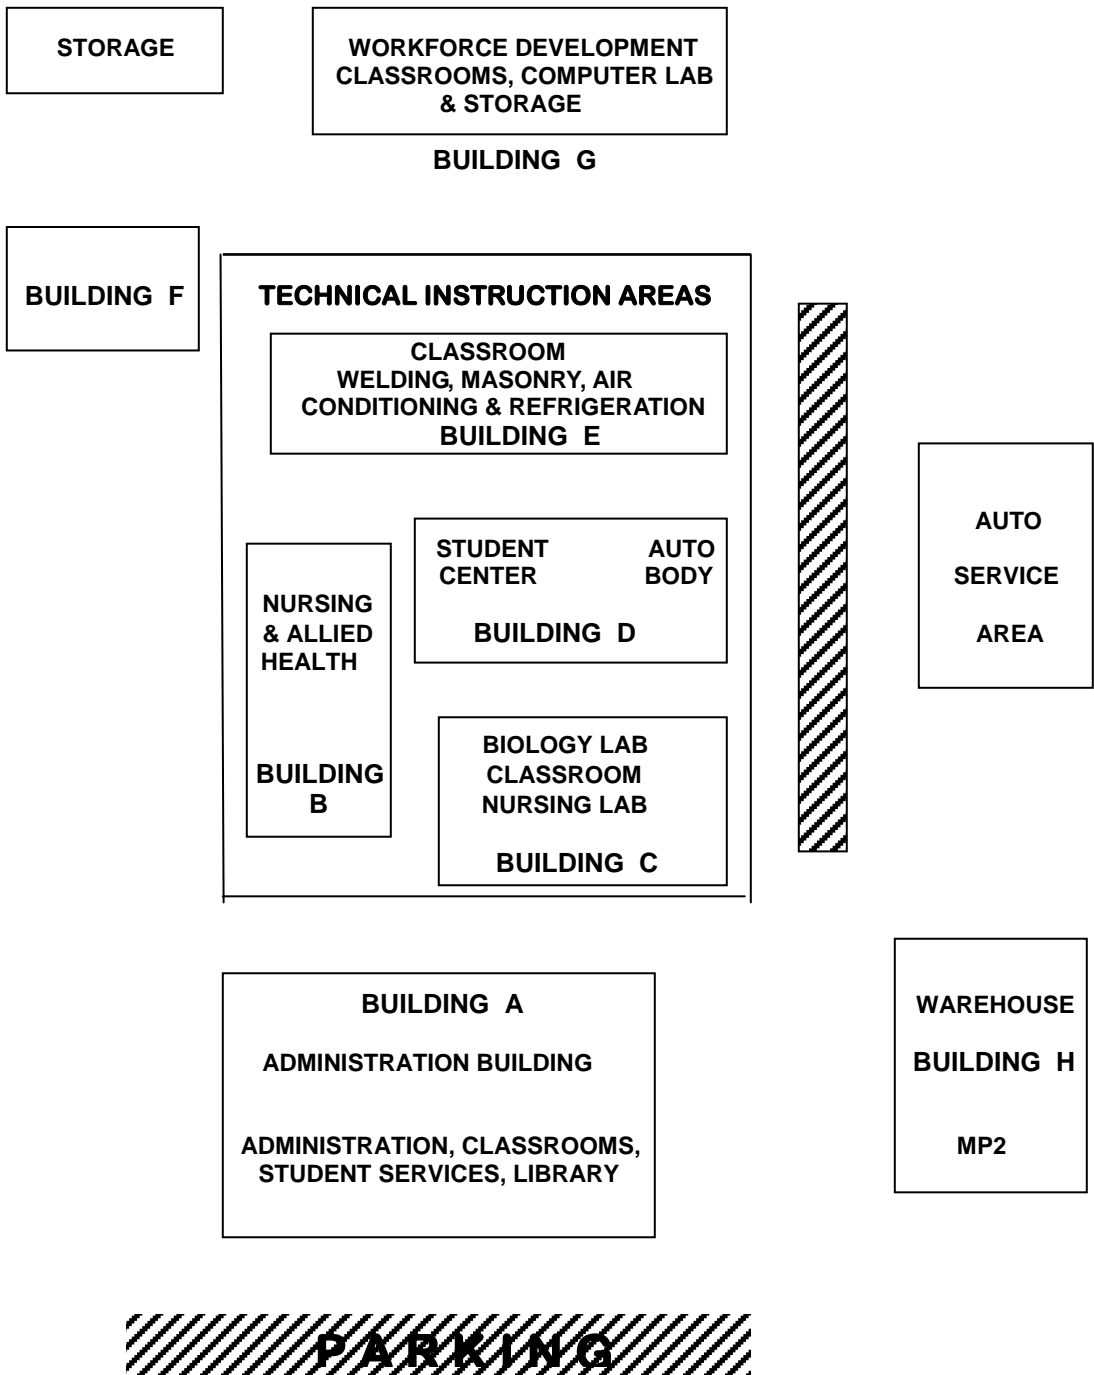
STORAGE

WORKFORCE DEVELOPMENT CLASSROOMS, COMPUTER LAB & STORAGE

BUILDING G

BUILDING F

TECHNICAL INSTRUCTION AREAS

CLASSROOM WELDING, MASONRY, AIR CONDITIONING & REFRIGERATION
BUILDING E

NURSING & ALLIED HEALTH

BUILDING B

STUDENT CENTER

AUTO BODY

BUILDING D

BIOLOGY LAB
CLASSROOM
NURSING LAB

BUILDING C

AUTO

SERVICE

AREA

BUILDING A

ADMINISTRATION BUILDING

ADMINISTRATION, CLASSROOMS, STUDENT SERVICES, LIBRARY

WAREHOUSE

BUILDING H

MP2

PARKING